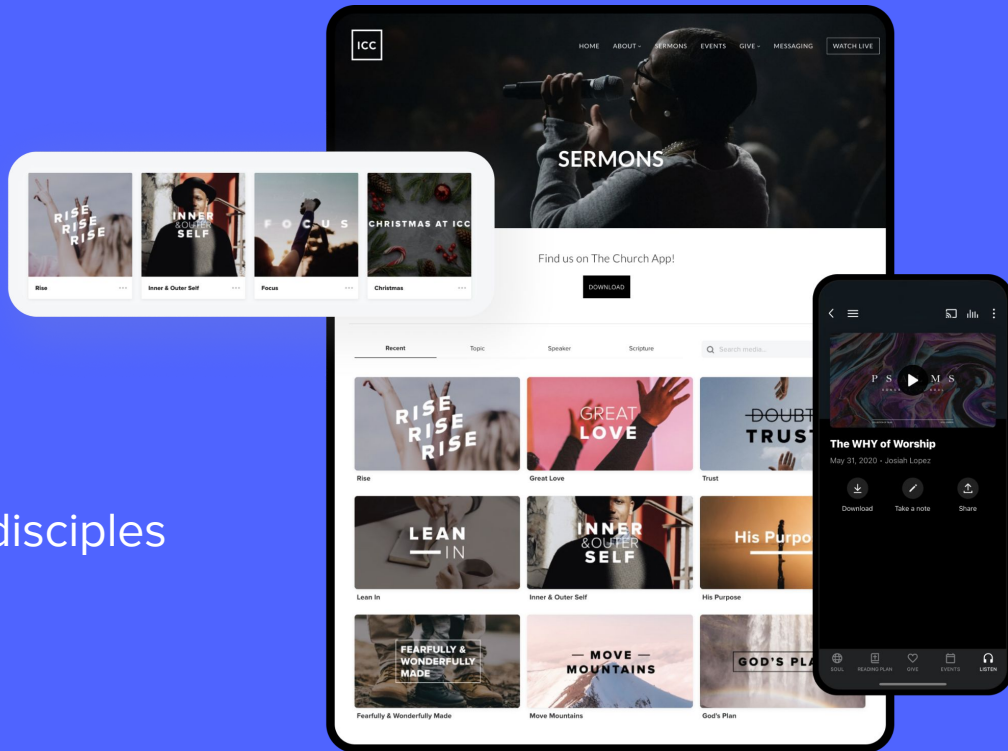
disciples

RISE RISE RISE
Rise
INNER & OUTER SELF
Inner & Outer Self
FOCUS
Focus
CHRISTMAS AT ICC
Christmas

ICC
HOME ABOUT SERMONS EVENTS GIVE MESSAGING WATCH LIVE

SERMONS

Find us on The Church App!
DOWNLOAD

Recent Topic Speaker Scripture
Search media...

RISE RISE RISE
Rise
GREAT LOVE
Great Love
DOUBT TRUST
Trust
LEAN IN
Lean In
INNER & OUTER SELF
Inner & Outer Self
His Purpo
His Purpose
FEARFULLY & WONDERFULLY MADE
Fearfully & Wonderfully Made
— MOVE — MOUNTAINS
Move Mountains
GOD'S PLA
God's Plan

PS MS
The WHY of Worship
May 31, 2020 • Josiah Lopez
Download
Take a note
Share
SOUL READING PLAN GIVE EVENTS LISTEN